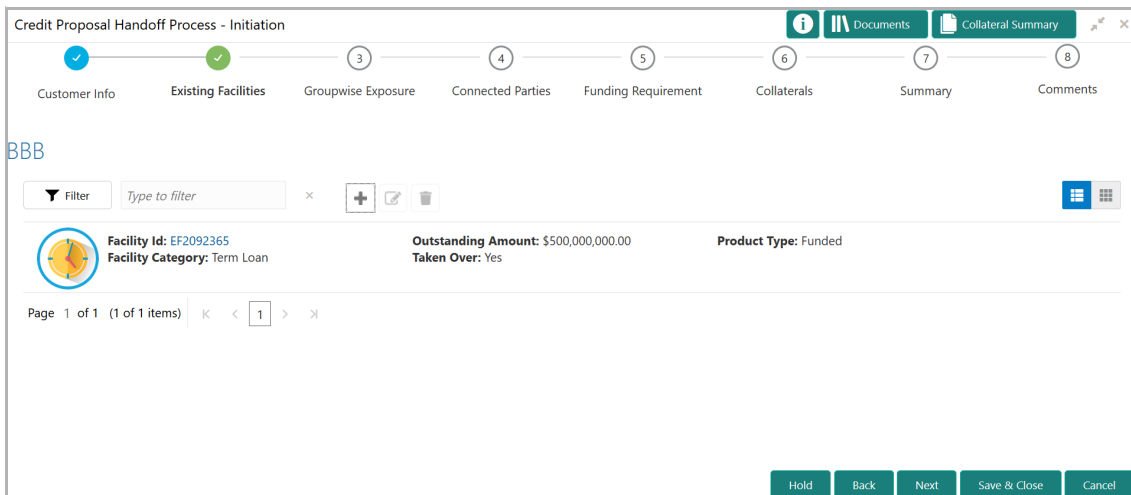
Credit Proposal Handoff Process - Initiation

Documents

Collateral Summary

3

4

5

6

7

8

Customer Info

Existing Facilities

Groupwise Exposure

Connected Parties

Funding Requirement

Collaterals

Summary

Comments

BBB

Filter

Type to filter

×

Facility Id: EF2092365
Facility Category: Term Loan

Outstanding Amount: $500,000,000.00
Taken Over: Yes

Product Type: Funded

Page 1 of 1 (1 of 1 items)

1

Hold

Back

Next

Save & Close

Cancel